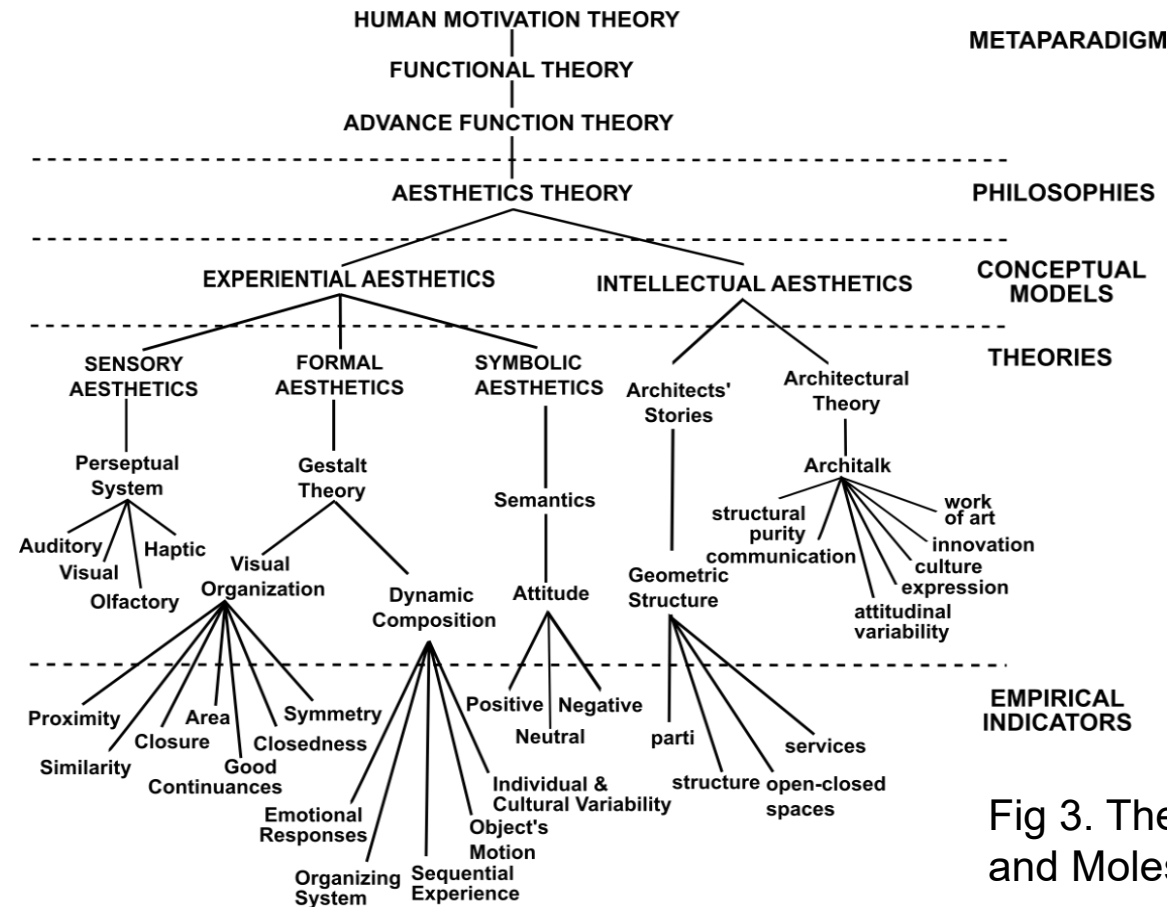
HUMAN MOTIVATION THEORY
FUNCTIONAL THEORY
ADVANCE FUNCTION THEORY
METAPARADIGM

AESTHETICS THEORY
PHILOSOPHIES

EXPERIENTIAL AESTHETICS
INTELLECTUAL AESTHETICS
CONCEPTUAL MODELS

SENSORY AESTHETICS
FORMAL AESTHETICS
SYMBOLIC AESTHETICS
Architects' Stories
Architectural Theory
THEORIES

Perseptual System
Auditory
Visual
Olfactory
Haptic

Gestalt Theory
Visual Organization
Dynamic Composition

Semantics
Attitude

Geometric Structure

Architalk
structural purity
communication
work of art
innovation
culture expression
attitudinal variability

Proximity
Similarity
Closure
Area
Good Continuances
Closedness
Symmetry

Emotional Responses
Organizing System
Sequential Experience
Object's Motion
Individual & Cultural Variability

Positive
Neutral
Negative

parti
structure
open-closed spaces
services

EMPIRICAL INDICATORS

Fig 3. The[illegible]
and Moles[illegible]